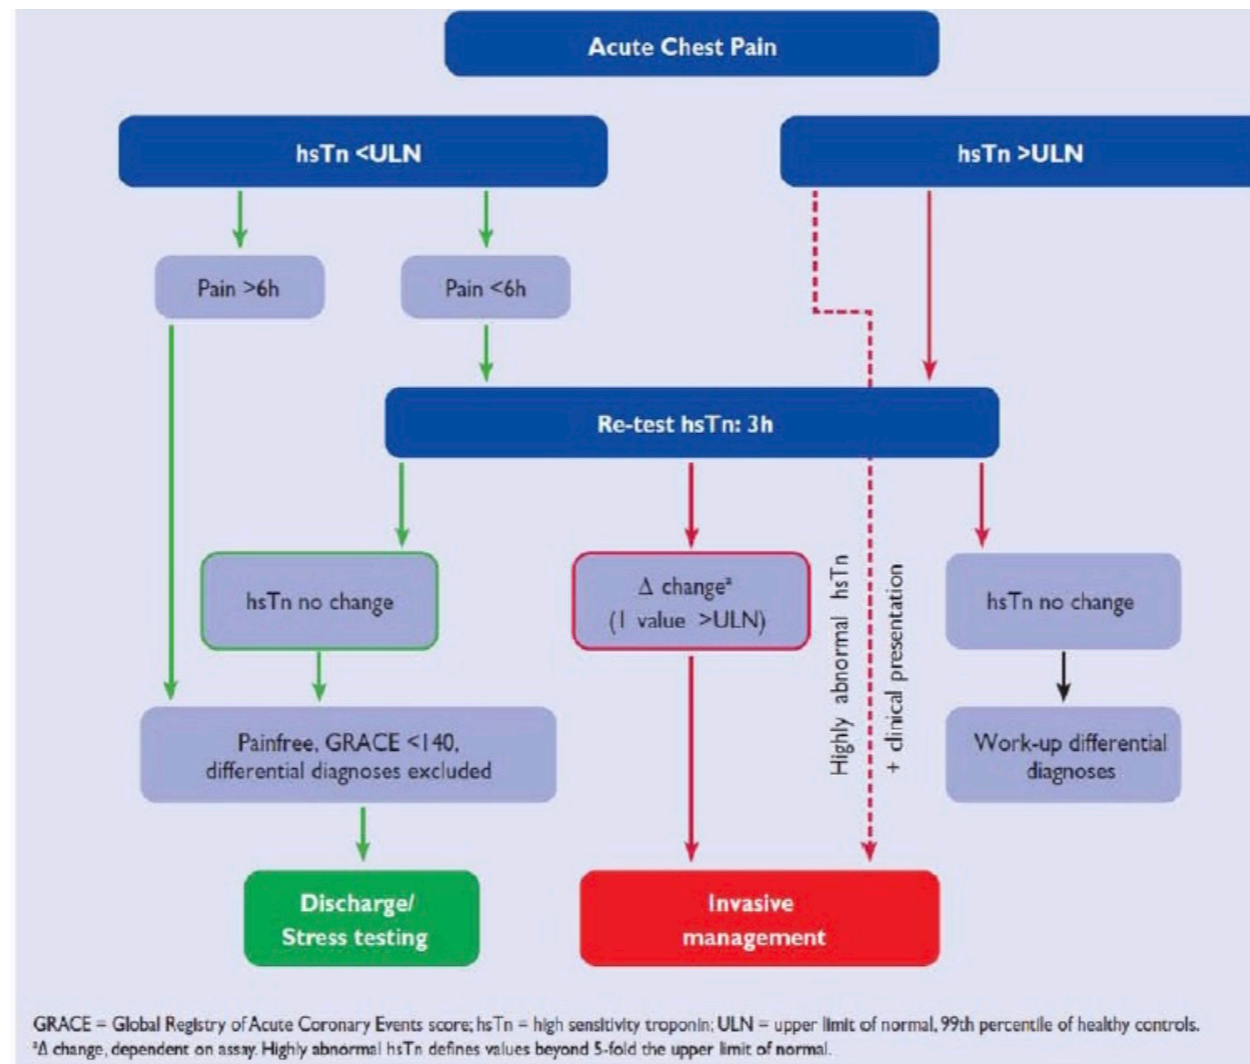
Acute Chest Pain

hsTn <ULN

hsTn >ULN

Pain >6h

Pain <6h

Re-test hsTn: 3h

hsTn no change

Δ change$^a$ (1 value >ULN)

Highly abnormal hsTn + clinical presentation

hsTn no change

Painfree, GRACE <140, differential diagnoses excluded

Work-up differential diagnoses

Discharge/ Stress testing

Invasive management

GRACE = Global Registry of Acute Coronary Events score; hsTn = high sensitivity troponin; ULN = upper limit of normal, 99th percentile of healthy controls.
$^a$Δ change, dependent on assay. Highly abnormal hsTn defines values beyond 5-fold the upper limit of normal.